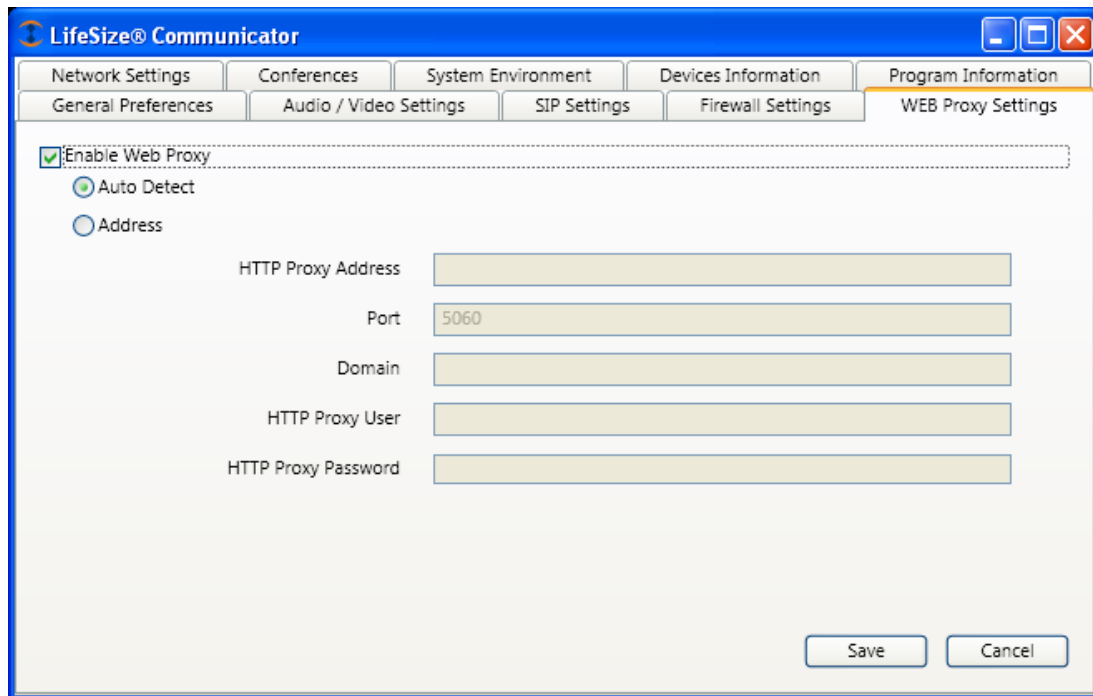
LifeSize® Communicator

Network Settings | Conferences | System Environment | Devices Information | Program Information
General Preferences | Audio / Video Settings | SIP Settings | Firewall Settings | WEB Proxy Settings

Enable Web Proxy
Auto Detect
Address

HTTP Proxy Address
Port 5060
Domain
HTTP Proxy User
HTTP Proxy Password

Save Cancel